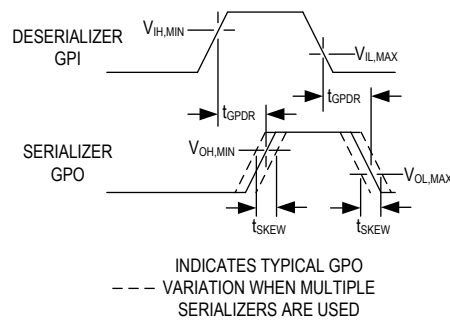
DESERIALIZER GPI

$V_{IH,MIN}$

$V_{IL,MAX}$

$t_{GPDR}$

$t_{GPDR}$

SERIALIZER GPO

$V_{OH,MIN}$

$V_{OL,MAX}$

$t_{SKEW}$

$t_{SKEW}$

INDICATES TYPICAL GPO VARIATION WHEN MULTIPLE SERIALIZERS ARE USED